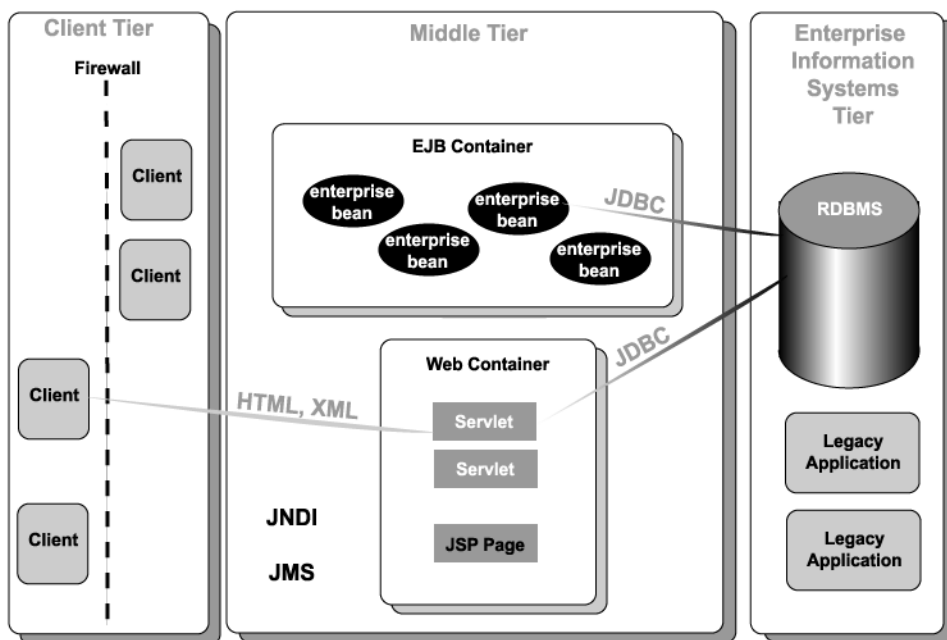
Client Tier

Firewall

Client

Client

Client

Client

Middle Tier

EJB Container

enterprise bean

enterprise bean

enterprise bean

enterprise bean

JDBC

Web Container

JDBC

HTML, XML

Servlet

Servlet

JNDI

JMS

JSP Page

Enterprise Information Systems Tier

RDBMS

Legacy Application

Legacy Application